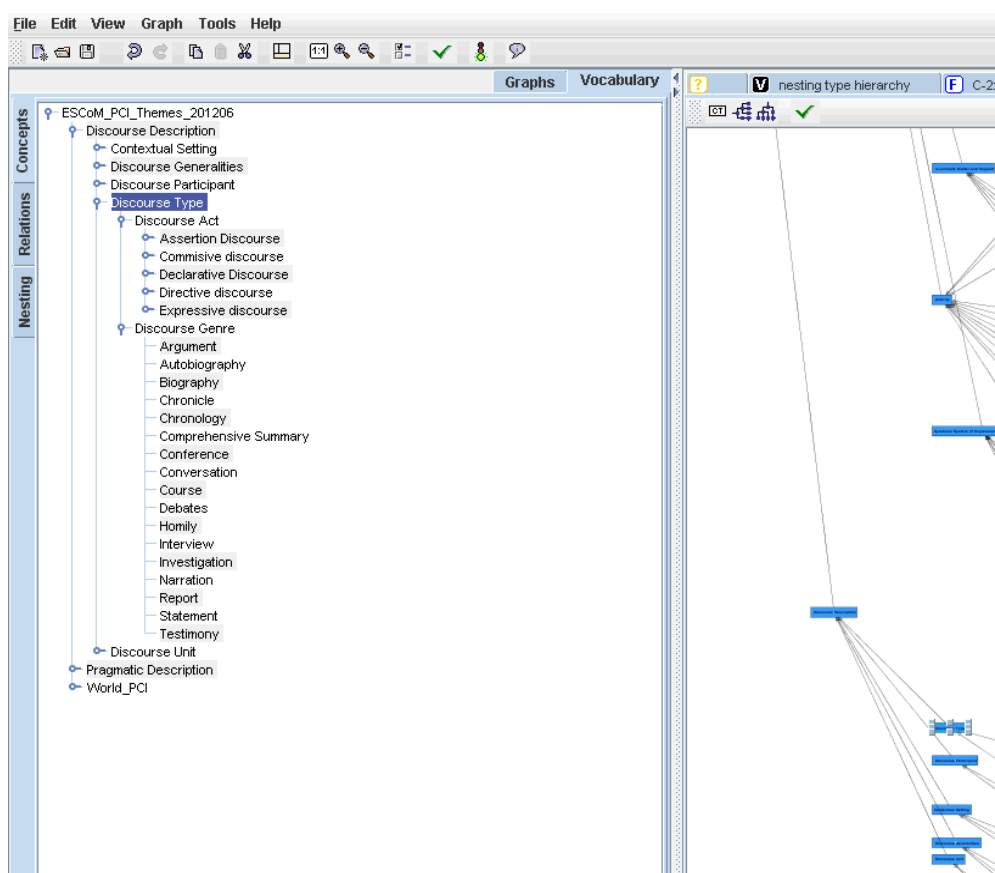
File Edit View Graph Tools Help

Graphs Vocabulary

Concepts
Relations
Nesting

ESCoM_PCI_Themes_201206
Discourse Description
Contextual Setting
Discourse Generalities
Discourse Participant
Discourse Type
Discourse Act
Assertion Discourse
Commisive discourse
Declarative Discourse
Directive discourse
Expressive discourse
Discourse Genre
Argument
Autobiography
Biography
Chronicle
Chronology
Comprehensive Summary
Conference
Conversation
Course
Debates
Homily
Interview
Investigation
Narration
Report
Statement
Testimony
Discourse Unit
Pragmatic Description
World_PCI

? V nesting type hierarchy F C-2

CT

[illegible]